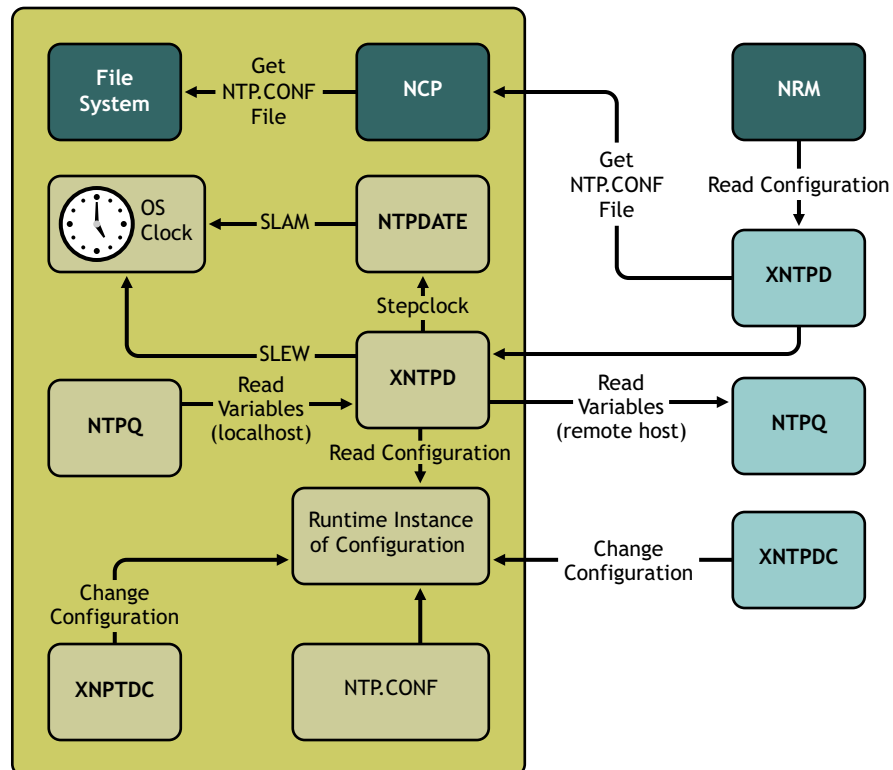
File System

Get NTP.CONF File

NCP

NRM

Get NTP.CONF File

Read Configuration

OS Clock

SLAM

NTPDATE

XNTPD

Stepclock

SLEW

XNTPD

NTPQ

Read Variables (localhost)

Read Variables (remote host)

NTPQ

Read Configuration

Runtime Instance of Configuration

Change Configuration

XNTPDC

Change Configuration

XNPTDC

NTP.CONF